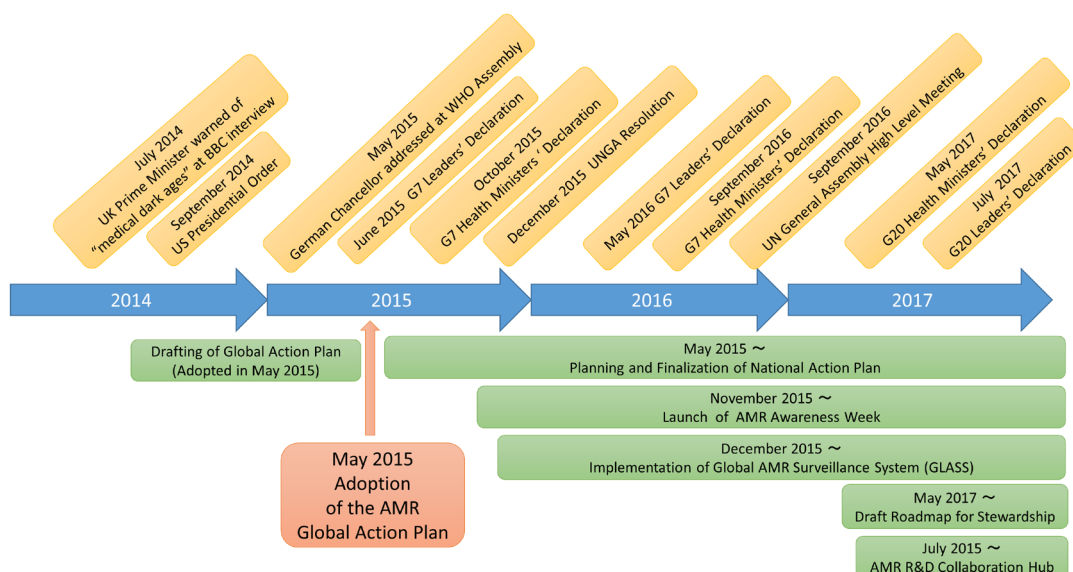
July 2014
UK Prime Minister warned of "medical dark ages" at BBC interview

September 2014
US Presidential Order

May 2015
German Chancellor addressed at WHO Assembly

June 2015 G7 Leaders' Declaration

October 2015
G7 Health Ministers' Declaration

December 2015 UNGA Resolution

May 2016 G7 Leaders' Declaration

September 2016
G7 Health Ministers' Declaration

September 2016
UN General Assembly High Level Meeting

May 2017
G20 Health Ministers' Declaration

July 2017
G20 Leaders' Declaration

2014

2015

2016

2017

Drafting of Global Action Plan
(Adopted in May 2015)

May 2015 ～
Planning and Finalization of National Action Plan

November 2015 ～
Launch of AMR Awareness Week

December 2015 ～
Implementation of Global AMR Surveillance System (GLASS)

May 2017 ～
Draft Roadmap for Stewardship

July 2015 ～
AMR R&D Collaboration Hub

May 2015
Adoption
of the AMR
Global Action Plan